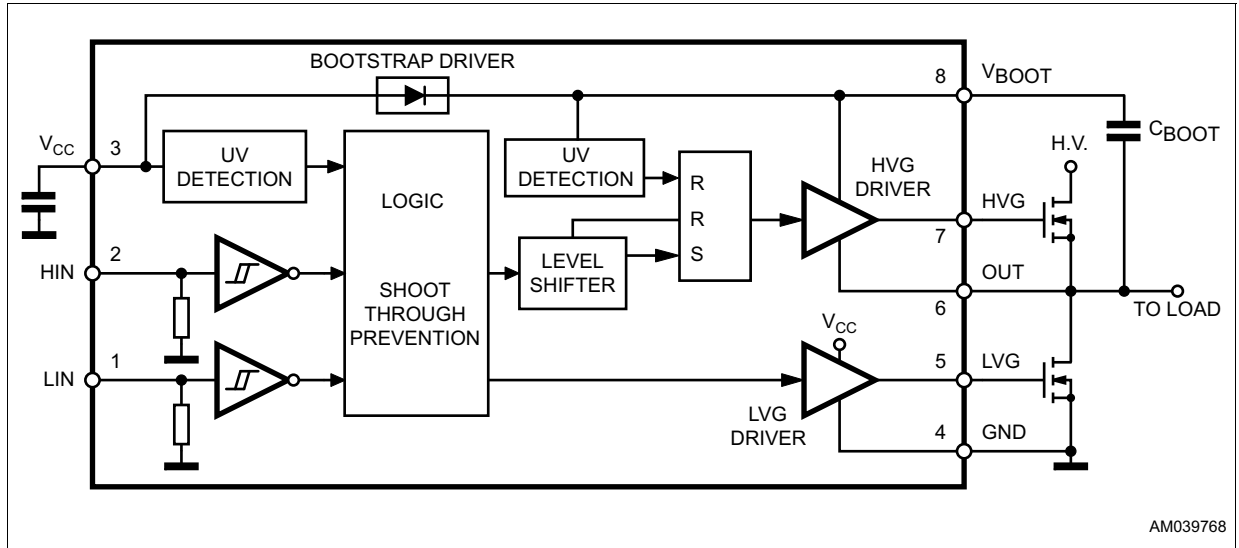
BOOTSTRAP DRIVER

8 $V_{BOOT}$

$V_{CC}$ 3

UV DETECTION

LOGIC

SHOOT THROUGH PREVENTION

UV DETECTION

R
R
S

HVG DRIVER

$C_{BOOT}$

H.V.

HVG

7

OUT

6

TO LOAD

HIN 2

LIN 1

LEVEL SHIFTER

$V_{CC}$

5 LVG

LVG DRIVER

4 GND

AM039768